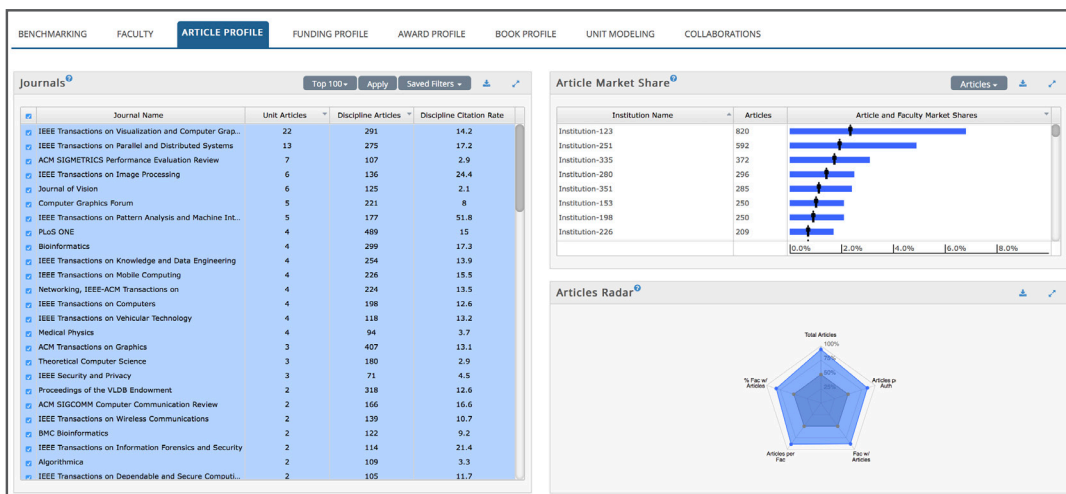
BENCHMARKING FACULTY ARTICLE PROFILE FUNDING PROFILE AWARD PROFILE BOOK PROFILE UNIT MODELING COLLABORATIONS

Journals

Top 100 Apply Saved Filters

| Journal Name | Unit Articles | Discipline Articles | Discipline Citation Rate |
|---|---|---|---|
| IEEE Transactions on Visualization and Computer Grap... | 22 | 291 | 14.2 |
| IEEE Transactions on Parallel and Distributed Systems | 13 | 275 | 17.2 |
| ACM SIGMETRICS Performance Evaluation Review | 7 | 107 | 2.9 |
| IEEE Transactions on Image Processing | 6 | 136 | 24.4 |
| Journal of Vision | 6 | 125 | 2.1 |
| Computer Graphics Forum | 5 | 221 | 8 |
| IEEE Transactions on Pattern Analysis and Machine Int... | 5 | 177 | 51.8 |
| PLoS ONE | 4 | 489 | 15 |
| Bioinformatics | 4 | 299 | 17.3 |
| IEEE Transactions on Knowledge and Data Engineering | 4 | 254 | 13.9 |
| IEEE Transactions on Mobile Computing | 4 | 226 | 15.5 |
| Networking, IEEE-ACM Transactions on | 4 | 224 | 13.5 |
| IEEE Transactions on Computers | 4 | 198 | 12.6 |
| IEEE Transactions on Vehicular Technology | 4 | 118 | 13.2 |
| Medical Physics | 4 | 94 | 3.7 |
| ACM Transactions on Graphics | 3 | 407 | 13.1 |
| Theoretical Computer Science | 3 | 180 | 2.9 |
| IEEE Security and Privacy | 3 | 71 | 4.5 |
| Proceedings of the VLDB Endowment | 2 | 318 | 12.6 |
| ACM SIGCOMM Computer Communication Review | 2 | 166 | 16.6 |
| IEEE Transactions on Wireless Communications | 2 | 139 | 10.7 |
| BMC Bioinformatics | 2 | 122 | 9.2 |
| IEEE Transactions on Information Forensics and Security | 2 | 114 | 21.4 |
| Algorithmica | 2 | 109 | 3.3 |
| IEEE Transactions on Dependable and Secure Computi... | 2 | 105 | 11.7 |

Article Market Share

Articles

| Institution Name | Articles | Article and Faculty Market Shares |
|---|---|---|
| Institution-123 | 820 | |
| Institution-251 | 592 | |
| Institution-335 | 372 | |
| Institution-280 | 296 | |
| Institution-351 | 285 | |
| Institution-153 | 250 | |
| Institution-198 | 250 | |
| Institution-226 | 209 | |

0.0% 2.0% 4.0% 6.0% 8.0%

Articles Radar

Total Articles
100%
80%
60%
Articles p Auth
Fac w/ Articles
Articles per Fac
% Fac w/ Articles